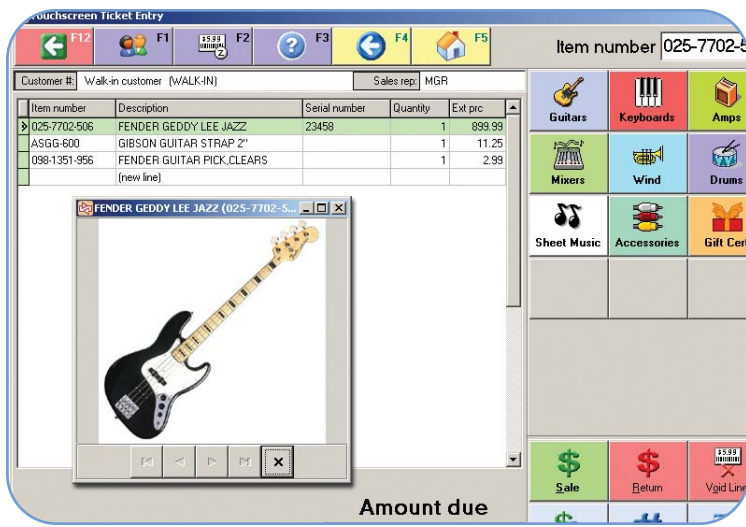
Touchscreen Ticket Entry

F12 F1 F2 F3 F4 F5

Item number 025-7702-5

Customer #: Walk-in customer (WALK-IN)

Sales rep: MGR

| Item number | Description | Serial number | Quantity | Ext prc |
|---|---|---|---|---|
| 025-7702-506 | FENDER GEDDY LEE JAZZ | 23458 | 1 | 899.99 |
| ASGG-600 | GIBSON GUITAR STRAP 2" | | 1 | 11.25 |
| 098-1351-956 | FENDER GUITAR PICK,CLEARS | | 1 | 2.99 |
| | (new line) | | | |

FENDER GEDDY LEE JAZZ (025-7702-5...

Guitars Keyboards Amps
Mixers Wind Drums
Sheet Music Accessories Gift Cert

Sale Return Void Line

Amount due